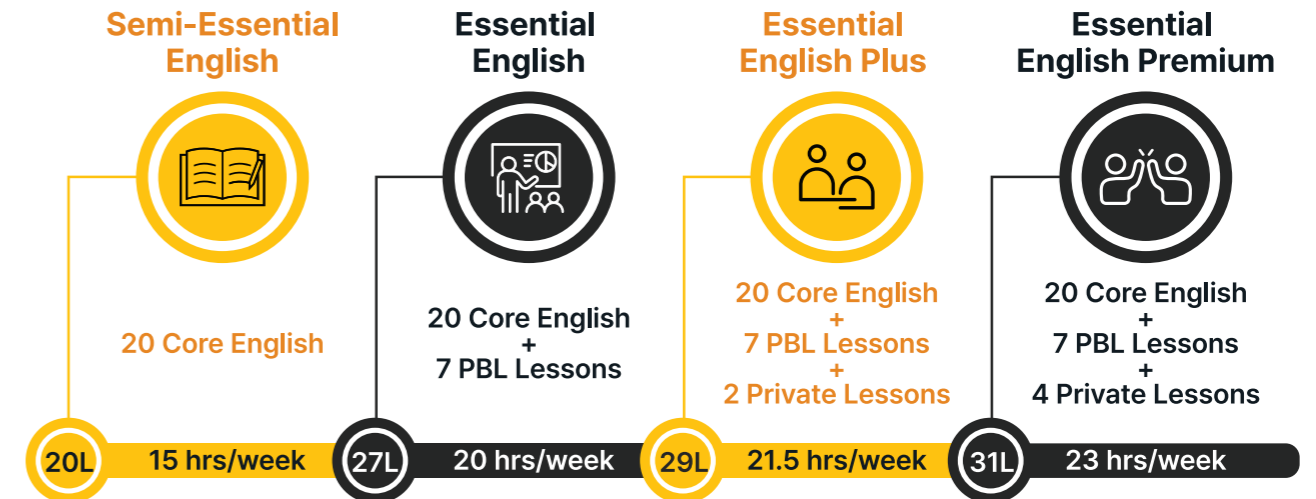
Semi-Essential English

20 Core English

20L 15 hrs/week

Essential English

20 Core English + 7 PBL Lessons

27L 20 hrs/week

Essential English Plus

20 Core English + 7 PBL Lessons + 2 Private Lessons

29L 21.5 hrs/week

Essential English Premium

20 Core English + 7 PBL Lessons + 4 Private Lessons

31L 23 hrs/week